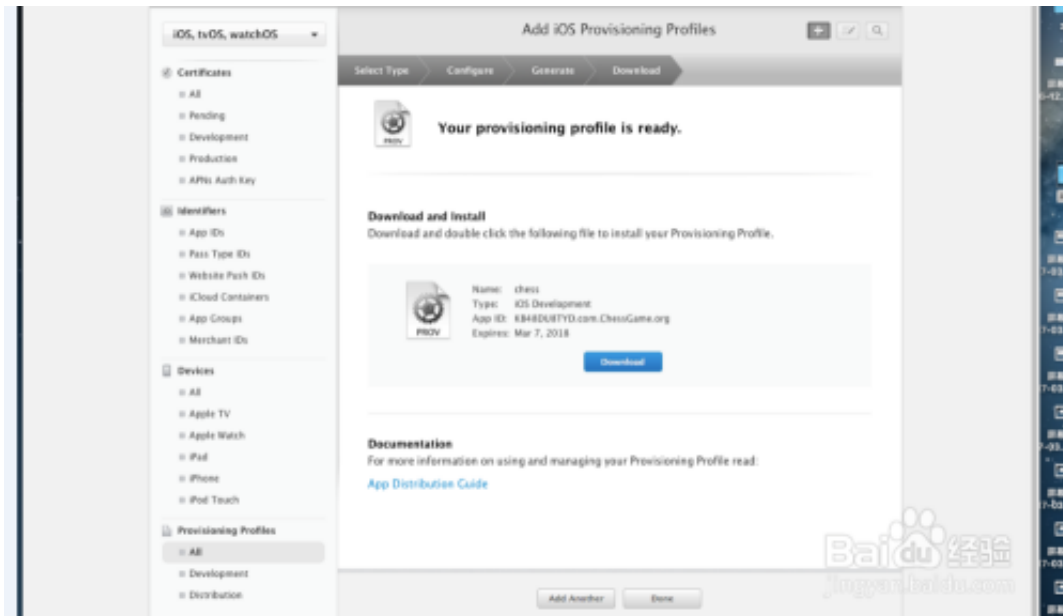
iOS, tvOS, watchOS

Certificates
All
Pending
Development
Production
APNs Auth Key

Identifiers
App IDs
Pass Type IDs
Website Push IDs
iCloud Containers
App Groups
Merchant IDs

Devices
All
Apple TV
Apple Watch
iPad
iPhone
iPod Touch

Provisioning Profiles
All
Development
Distribution

Add iOS Provisioning Profiles

Select Type
Configure
Generate
Download

PROV

Your provisioning profile is ready.

Download and Install
Download and double click the following file to install your Provisioning Profile.

PROV
Name: chess
Type: iOS Development
App ID: KB48DU8TYD.com.ChessGame.org
Expires: Mar 7, 2018

Download

Documentation
For more information on using and managing your Provisioning Profile read:
App Distribution Guide

Add Another
Done

Baidu经验
jingyan.baidu.com